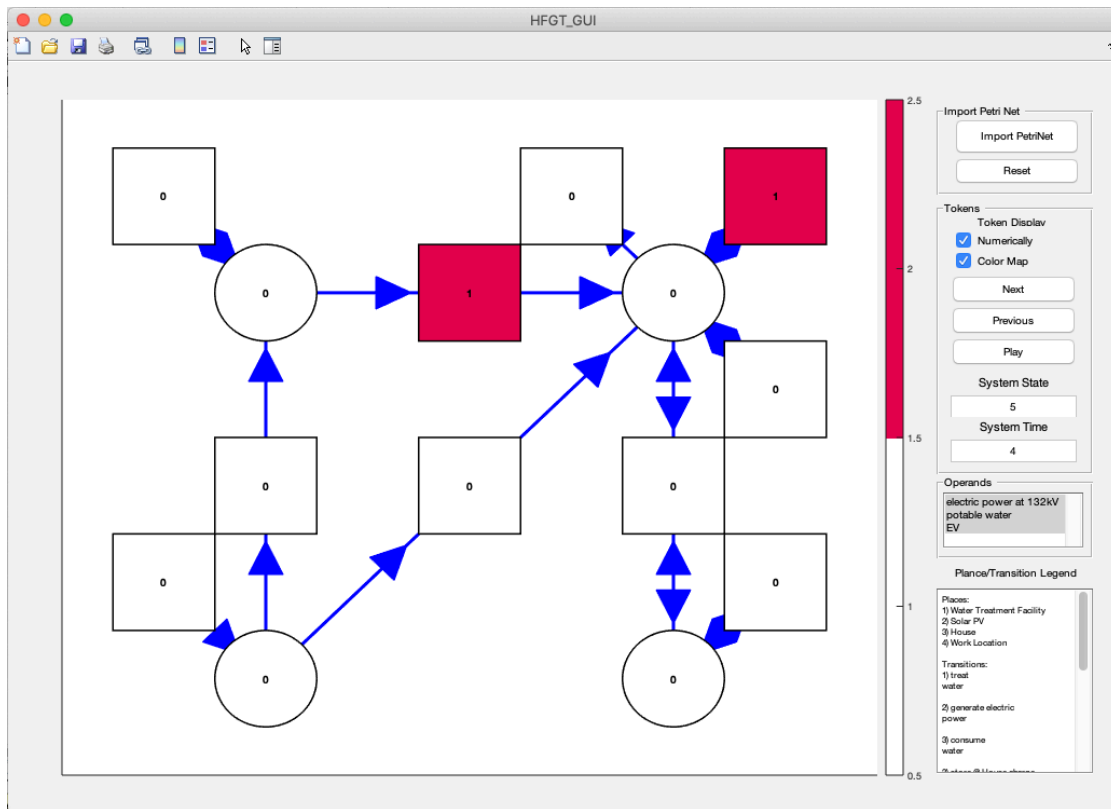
HFGT_GUI

0
0
1
1
0
0
0
0
0
0
0
0
0
0
0

2.5
2
1.5
1
0.5

Import Petri Net
Import PetriNet
Reset

Tokens
Token Display
Numerically
Color Map
Next
Previous
Play
System State
5
System Time
4

Operands
electric power at 132kV
potable water
EV

Plance/Transition Legend

Places:
1) Water Treatment Facility
2) Solar PV
3) House
4) Work Location

Transitions:
1) treat water

2) generate electric power

3) consume water

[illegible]